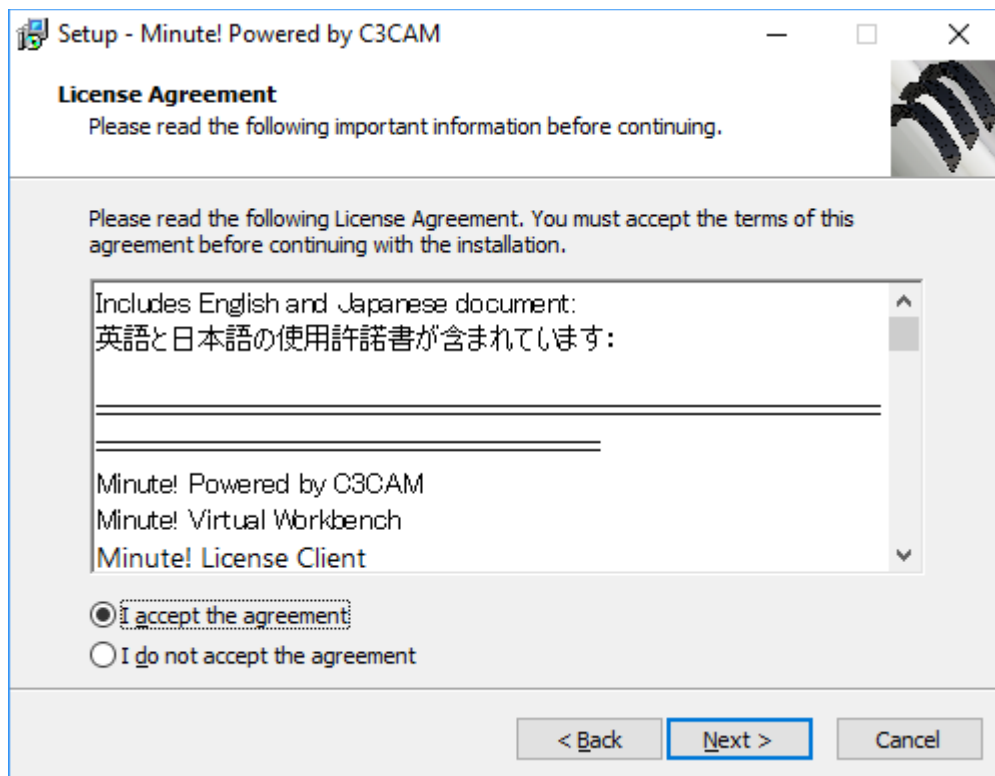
Setup - Minute! Powered by C3CAM

License Agreement
Please read the following important information before continuing.

Please read the following License Agreement. You must accept the terms of this agreement before continuing with the installation.

Includes English and Japanese document:
英語と日本語の使用許諾書が含まれています:

Minute! Powered by C3CAM
Minute! Virtual Workbench
Minute! License Client

I accept the agreement
I do not accept the agreement

< Back
Next >
Cancel